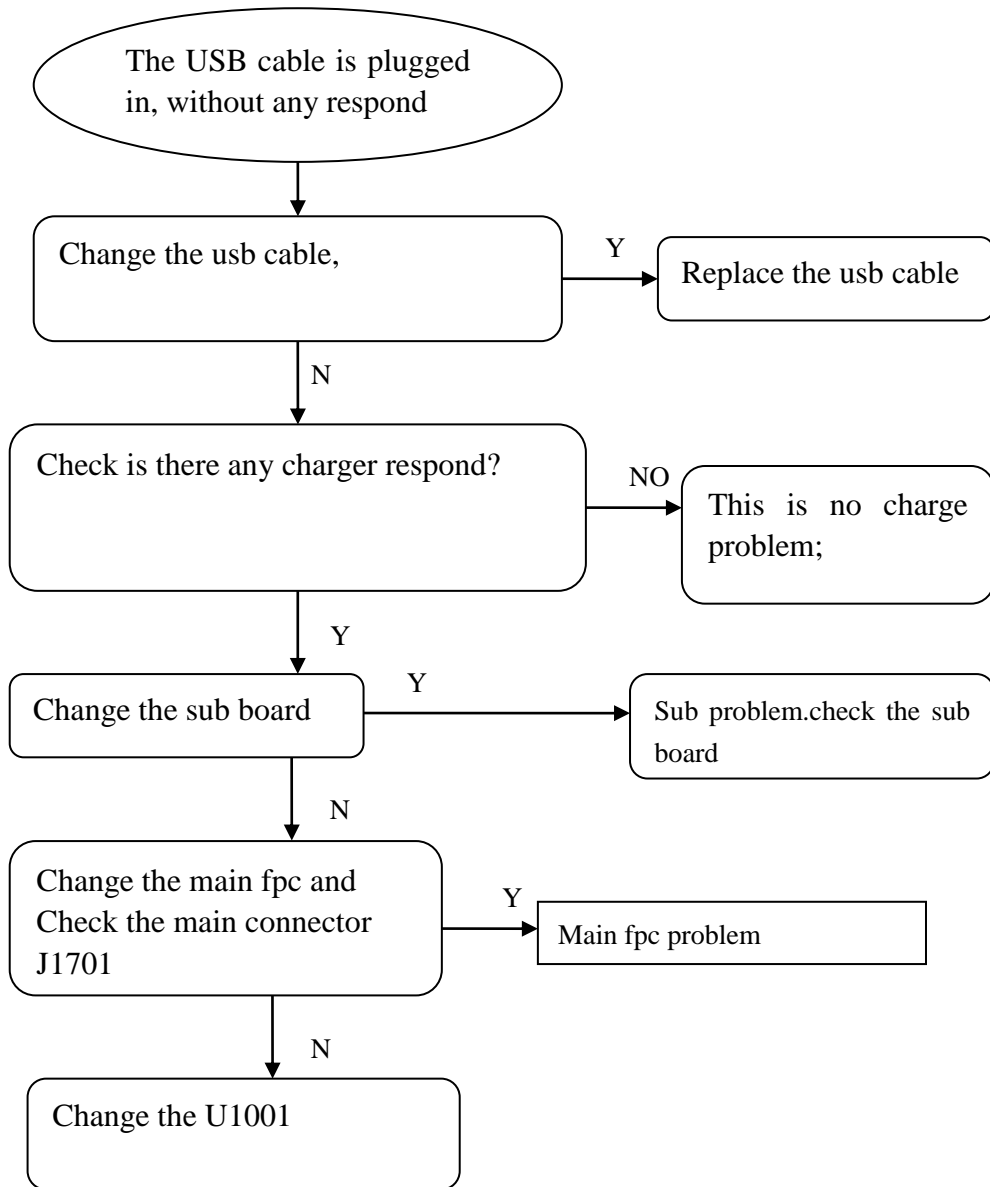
The USB cable is plugged in, without any respond

Change the usb cable,

Y

Replace the usb cable

N

Check is there any charger respond?

NO

This is no charge problem;

Y

Change the sub board

Y

Sub problem.check the sub board

N

Change the main fpc and Check the main connector J1701

Y

Main fpc problem

N

Change the U1001